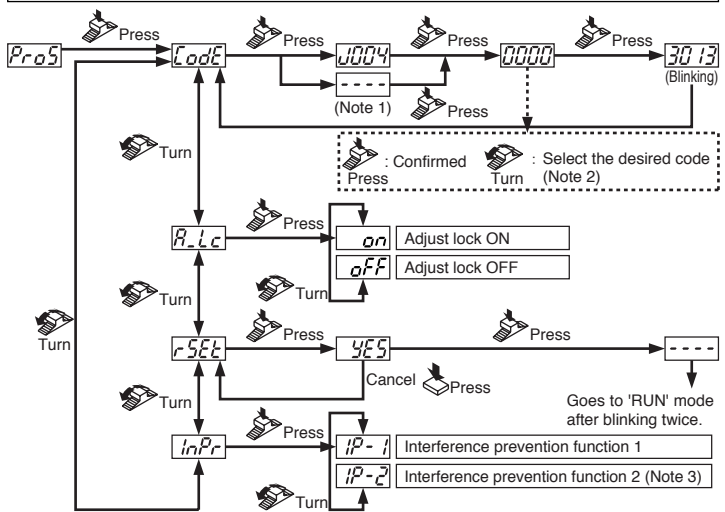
ProS
Press
CodE
Press
U004
Press
0000
Press
3013
(Blinking)
----
(Note 1)
Press
: Confirmed
Press
: Select the desired code
Turn
(Note 2)
Turn
A_Lc
Press
on
Adjust lock ON
oFF
Adjust lock OFF
Turn
Turn
Turn
rSEt
Press
YES
Press
----
Cancel
Press
Goes to 'RUN' mode after blinking twice.
Turn
InPr
Press
IP-1
Interference prevention function 1
IP-2
Interference prevention function 2 (Note 3)
Turn